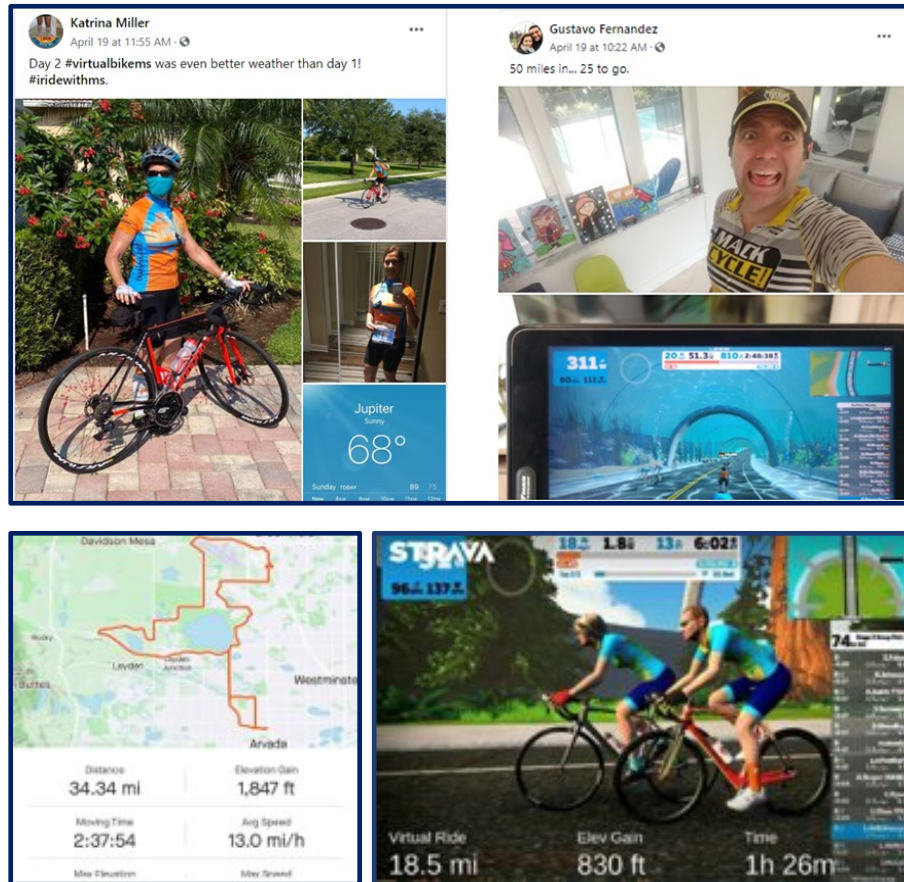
Katrina Miller
April 19 at 11:55 AM ·
Day 2 #virtualbikems was even better weather than day 1! #iridewithms.

Jupiter
Sunny
68°
Sunday
89 75

Gustavo Fernandez
April 19 at 10:22 AM ·
50 miles in... 25 to go.

MACK CYCLE!

311
20 51.3 810 2:40:38

Davidson Mesa
Leyden
Westminster
Arvada

Distance
34.34 mi
Elevation Gain
1,847 ft
Moving Time
2:37:54
Avg Speed
13.0 mi/h
Max Elevation
Max Speed

STRAVA
18 1.8 13 6:02
96 137
74
Virtual Ride
18.5 mi
Elev Gain
830 ft
Time
1h 26m